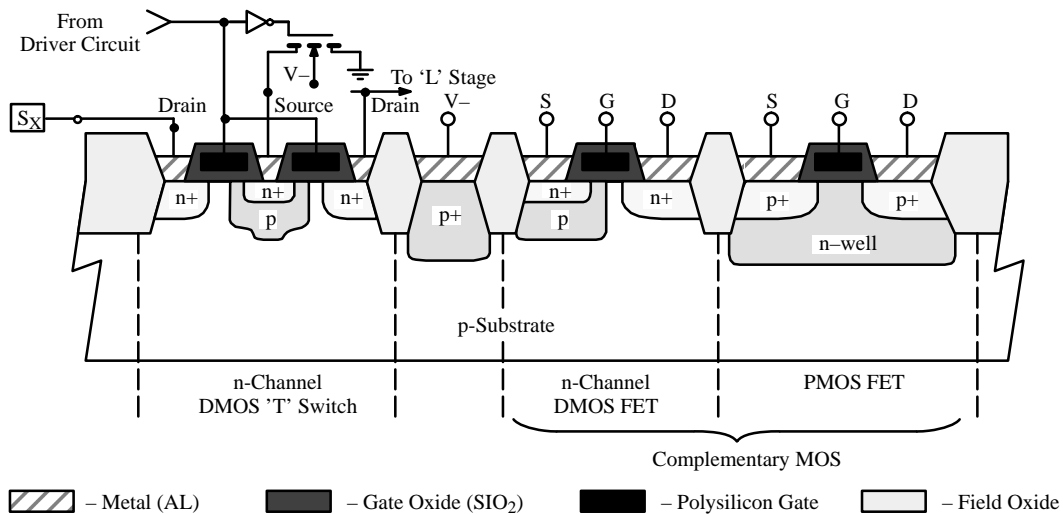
From Driver Circuit

V–

To 'L' Stage

$S_X$

Drain

Source

Drain

V–

S

G

D

S

G

D

n+

n+

n+

p

p+

n+

p

n+

p+

p+

n–well

p-Substrate

n-Channel DMOS 'T' Switch

n-Channel DMOS FET

PMOS FET

Complementary MOS

– Metal (AL)

– Gate Oxide ($SIO_2$)

– Polysilicon Gate

– Field Oxide